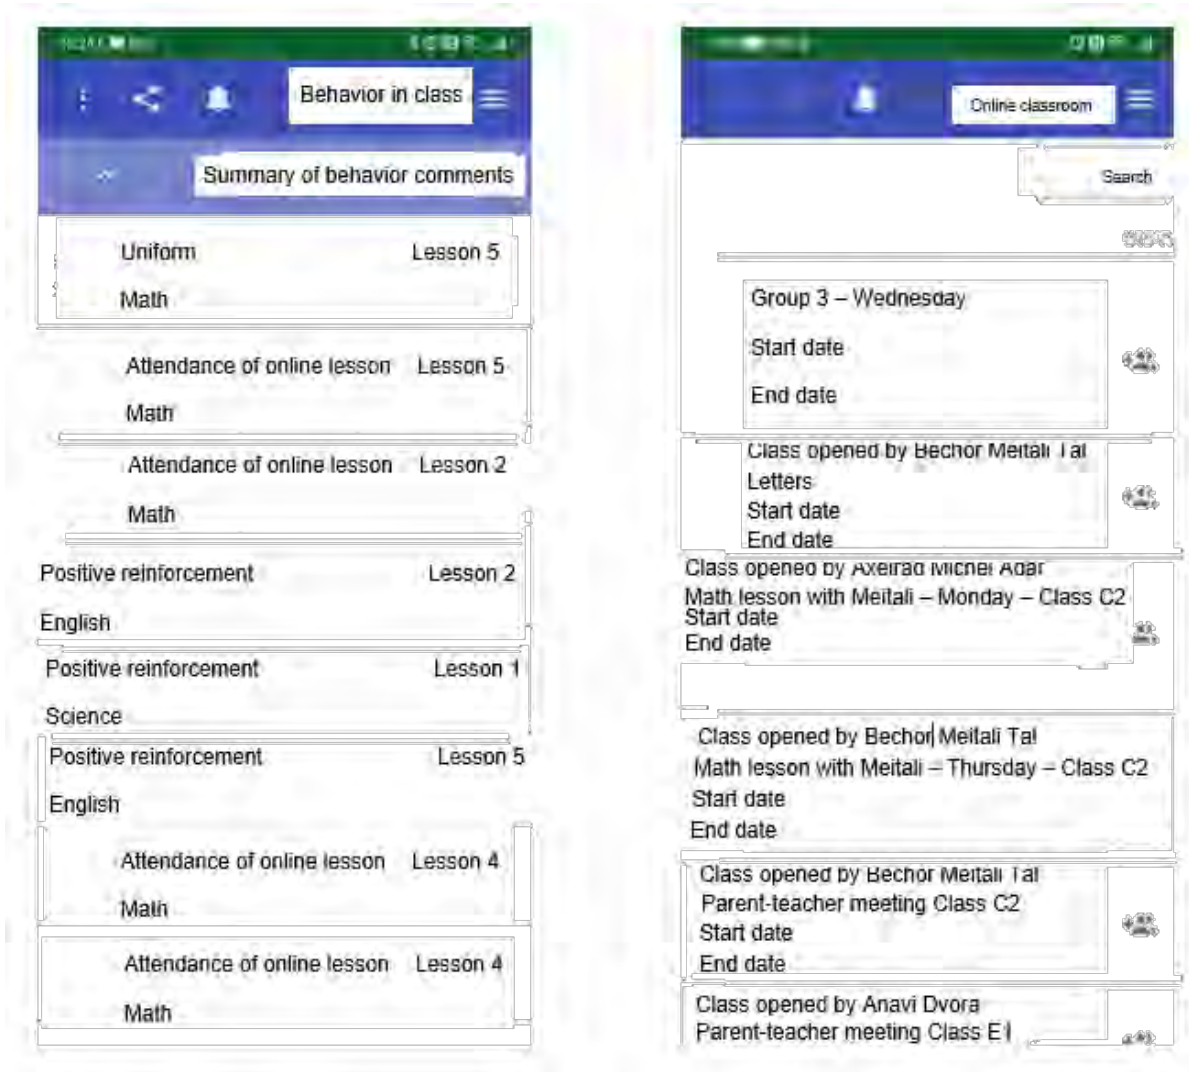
Behavior in class

Summary of behavior comments

Uniform Lesson 5
Math

Attendance of online lesson Lesson 5
Math

Attendance of online lesson Lesson 2
Math

Positive reinforcement Lesson 2
English

Positive reinforcement Lesson 1
Science

Positive reinforcement Lesson 5
English

Attendance of online lesson Lesson 4
Math

Attendance of online lesson Lesson 4
Math

Online classroom

Search

Group 3 – Wednesday
Start date
End date

Class opened by Bechor Meitali Tal
Letters
Start date
End date

Class opened by Axelrad Michel Adar
Math lesson with Meitali – Monday – Class C2
Start date
End date

Class opened by Bechor Meitali Tal
Math lesson with Meitali – Thursday – Class C2
Start date
End date

Class opened by Bechor Meitali Tal
Parent-teacher meeting Class C2
Start date
End date

Class opened by Anavi Dvora
Parent-teacher meeting Class E1